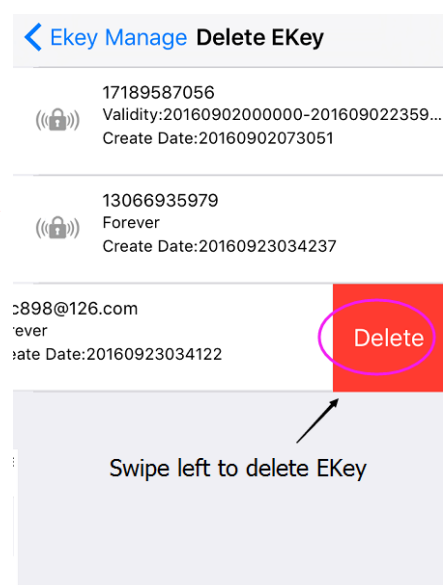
< Ekey Manage Delete EKey

17189587056
Validity:20160902000000-201609022359...
Create Date:20160902073051

13066935979
Forever
Create Date:20160923034237

c898@126.com
rever
eate Date:20160923034122

Delete

Swipe left to delete EKey